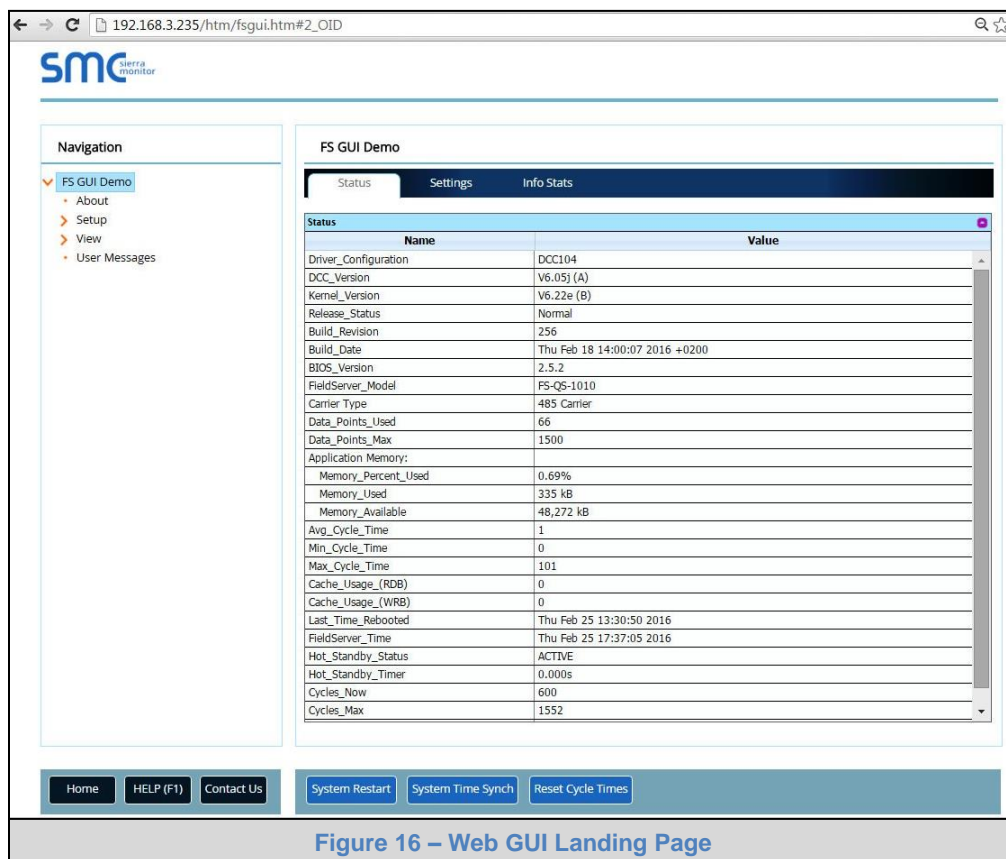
192.168.3.235/htm/fsgui.htm#2_OID

smc sierra monitor

Navigation

FS GUI Demo
• About
Setup
View
• User Messages

FS GUI Demo

Status | Settings | Info Stats

Status

| Name | Value |
|---|---|
| Driver_Configuration | DCC104 |
| DCC_Version | V6.05j (A) |
| Kernel_Version | V6.22e (B) |
| Release_Status | Normal |
| Build_Revision | 256 |
| Build_Date | Thu Feb 18 14:00:07 2016 +0200 |
| BIOS_Version | 2.5.2 |
| FieldServer_Model | FS-QS-1010 |
| Carrier Type | 485 Carrier |
| Data_Points_Used | 66 |
| Data_Points_Max | 1500 |
| Application Memory: | |
| Memory_Percent_Used | 0.69% |
| Memory_Used | 335 kB |
| Memory_Available | 48,272 kB |
| Avg_Cycle_Time | 1 |
| Min_Cycle_Time | 0 |
| Max_Cycle_Time | 101 |
| Cache_Usage_(RDB) | 0 |
| Cache_Usage_(WRB) | 0 |
| Last_Time_Rebooted | Thu Feb 25 13:30:50 2016 |
| FieldServer_Time | Thu Feb 25 17:37:05 2016 |
| Hot_Standby_Status | ACTIVE |
| Hot_Standby_Timer | 0.000s |
| Cycles_Now | 600 |
| Cycles_Max | 1552 |

Home | HELP (F1) | Contact Us

System Restart | System Time Synch | Reset Cycle Times

Figure 16 – Web GUI Landing Page